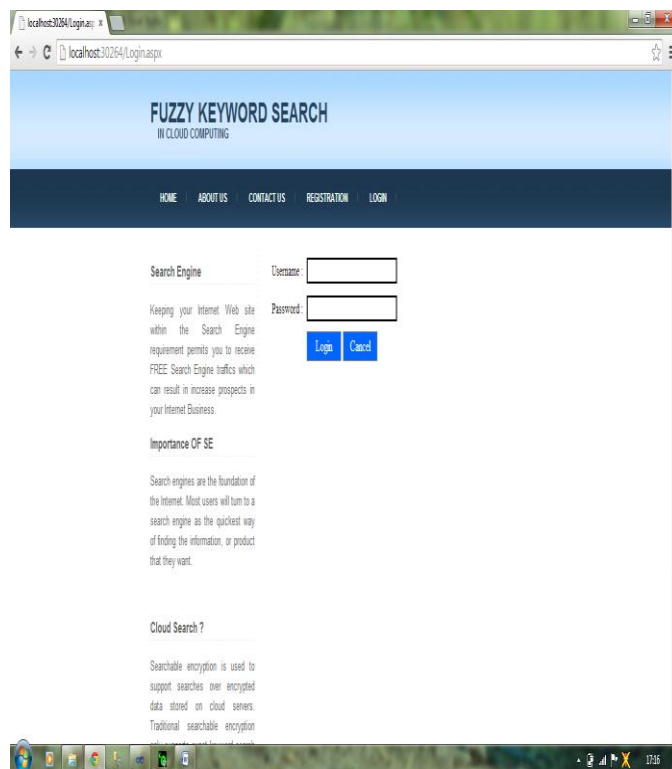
localhost:30264/Login.asp ×

localhost:30264/Login.aspx

FUZZY KEYWORD SEARCH
IN CLOUD COMPUTING

HOME | ABOUT US | CONTACT US | REGISTRATION | LOGIN

Search Engine

Keeping your Internet Web site within the Search Engine requirement permits you to receive FREE Search Engine traffics which can result in increase prospects in your Internet Business.

Importance OF SE

Search engines are the foundation of the Internet. Most users will turn to a search engine as the quickest way of finding the information, or product that they want.

Cloud Search ?

Searchable encryption is used to support searches over encrypted data stored on cloud servers. Traditional searchable encryption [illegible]

Username :
Password :
Login Cancel

17:16